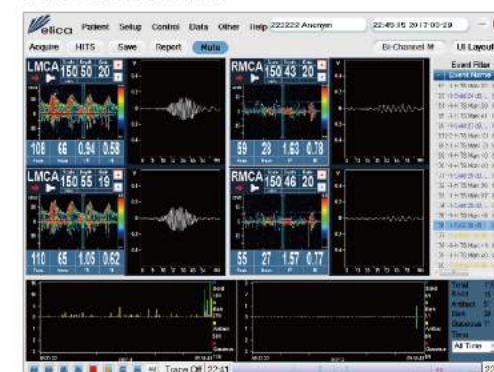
elica Patient Setup Control Data Other Help 222222 Ancryen 22:45:35 2017-03-29

Acquire HITS Save Report Multi Bi-Channel M UI Layout

LMCA 150 50 20
108 66 0.94 0.58

RMCA 150 43 20
59 28 1.63 0.78

LMCA 150 55 19
110 65 1.05 0.62

RMCA 150 46 20
55 27 1.57 0.77

Event Filter
Event Name

Total
Solid
Artifact
Gas
Unknown
Time
All Time

Trace Off 22:41